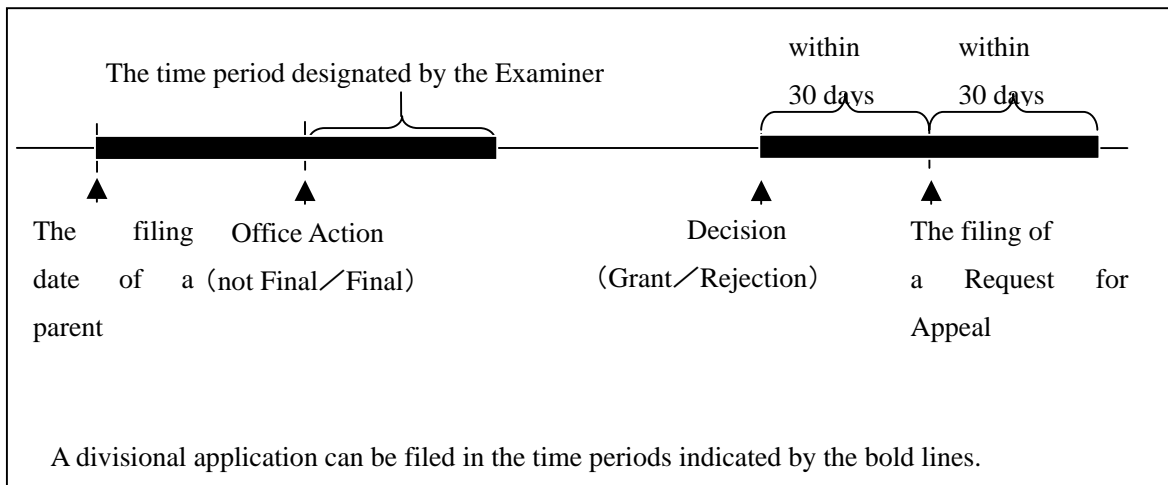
The time period designated by the Examiner

within 30 days

within 30 days

The filing date of a parent

Office Action (not Final／Final)

Decision (Grant／Rejection)

The filing of a Request for Appeal

A divisional application can be filed in the time periods indicated by the bold lines.